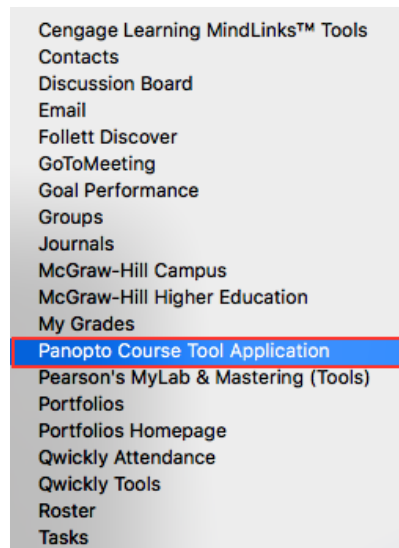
Cengage Learning MindLinks™ Tools
Contacts
Discussion Board
Email
Follett Discover
GoToMeeting
Goal Performance
Groups
Journals
McGraw-Hill Campus
McGraw-Hill Higher Education
My Grades
Panopto Course Tool Application
Pearson's MyLab & Mastering (Tools)
Portfolios
Portfolios Homepage
Qwickly Attendance
Qwickly Tools
Roster
Tasks